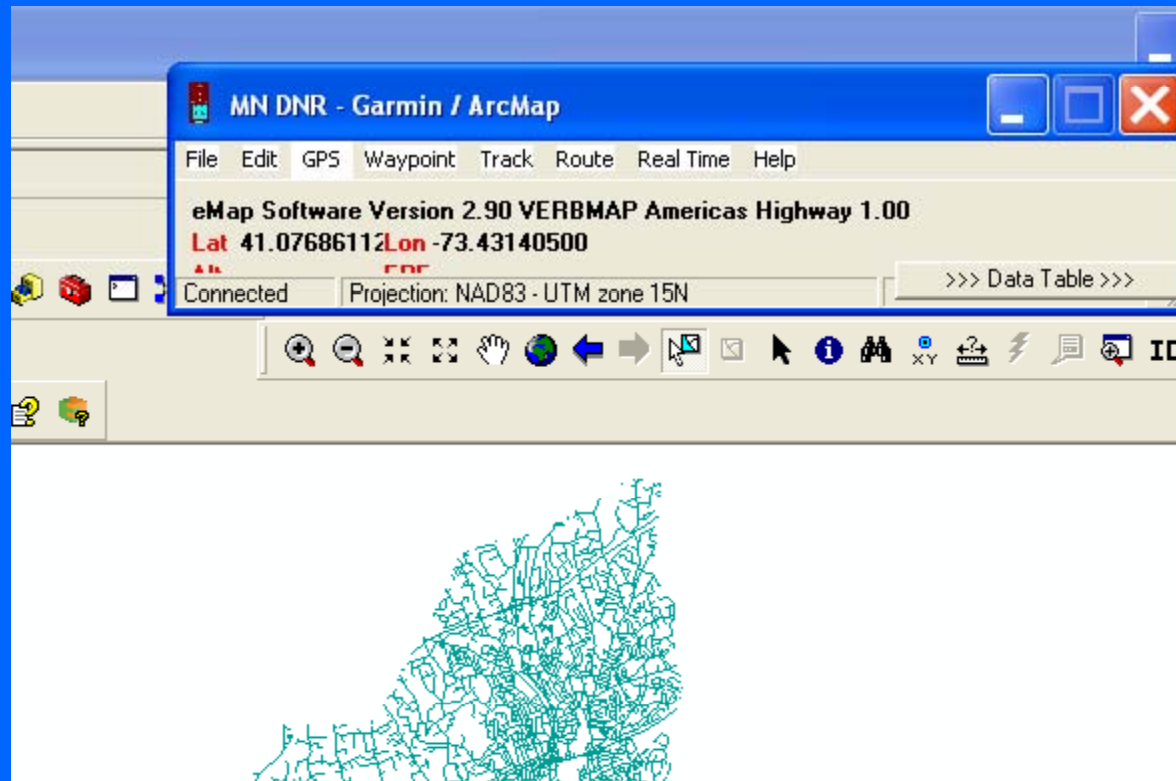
MN DNR - Garmin / ArcMap

File Edit GPS Waypoint Track Route Real Time Help

eMap Software Version 2.90 VERBMAP Americas Highway 1.00

Lat 41.07686112 Lon -73.43140500

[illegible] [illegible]

Connected

Projection: NAD83 - UTM zone 15N

>>> Data Table >>>

XY

ID